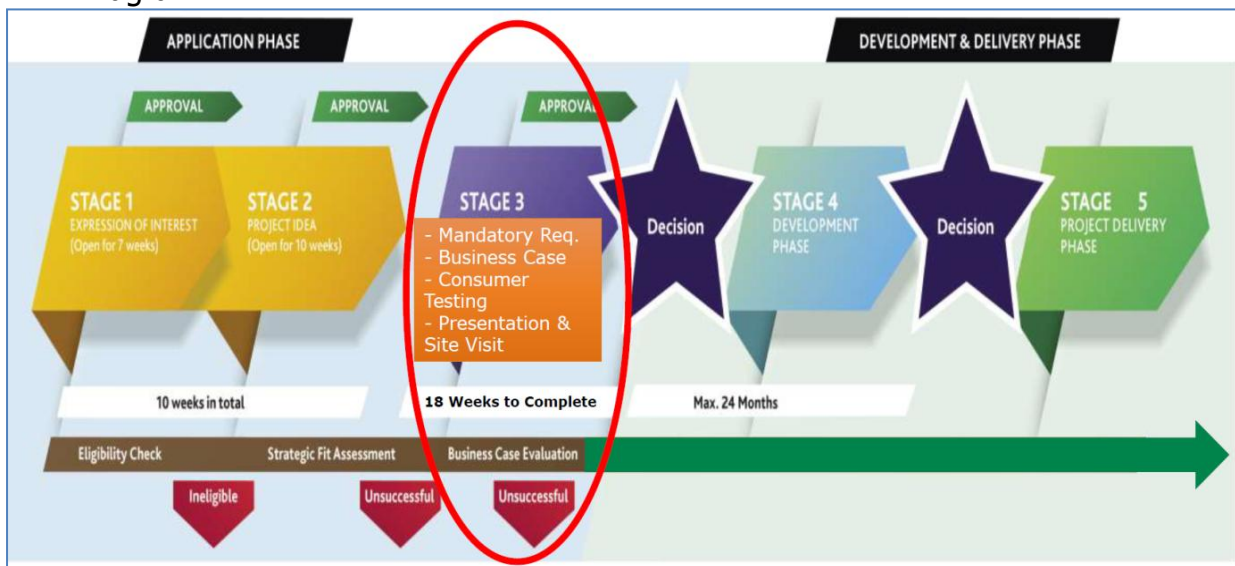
APPLICATION PHASE

DEVELOPMENT & DELIVERY PHASE

APPROVAL

APPROVAL

APPROVA

STAGE 1
EXPRESSION OF INTEREST
(Open for 7 weeks)

STAGE 2
PROJECT IDEA
(Open for 10 weeks)

STAGE 3

- Mandatory Req.
- Business Case
- Consumer Testing
- Presentation & Site Visit

Decision

STAGE 4
DEVELOPMENT PHASE

Decision

STAGE 5
PROJECT DELIVERY PHASE

10 weeks in total

18 Weeks to Complete

Max. 24 Months

Eligibility Check

Strategic Fit Assessment

Business Case Evaluation

Ineligible

Unsuccessful

Unsuccessful